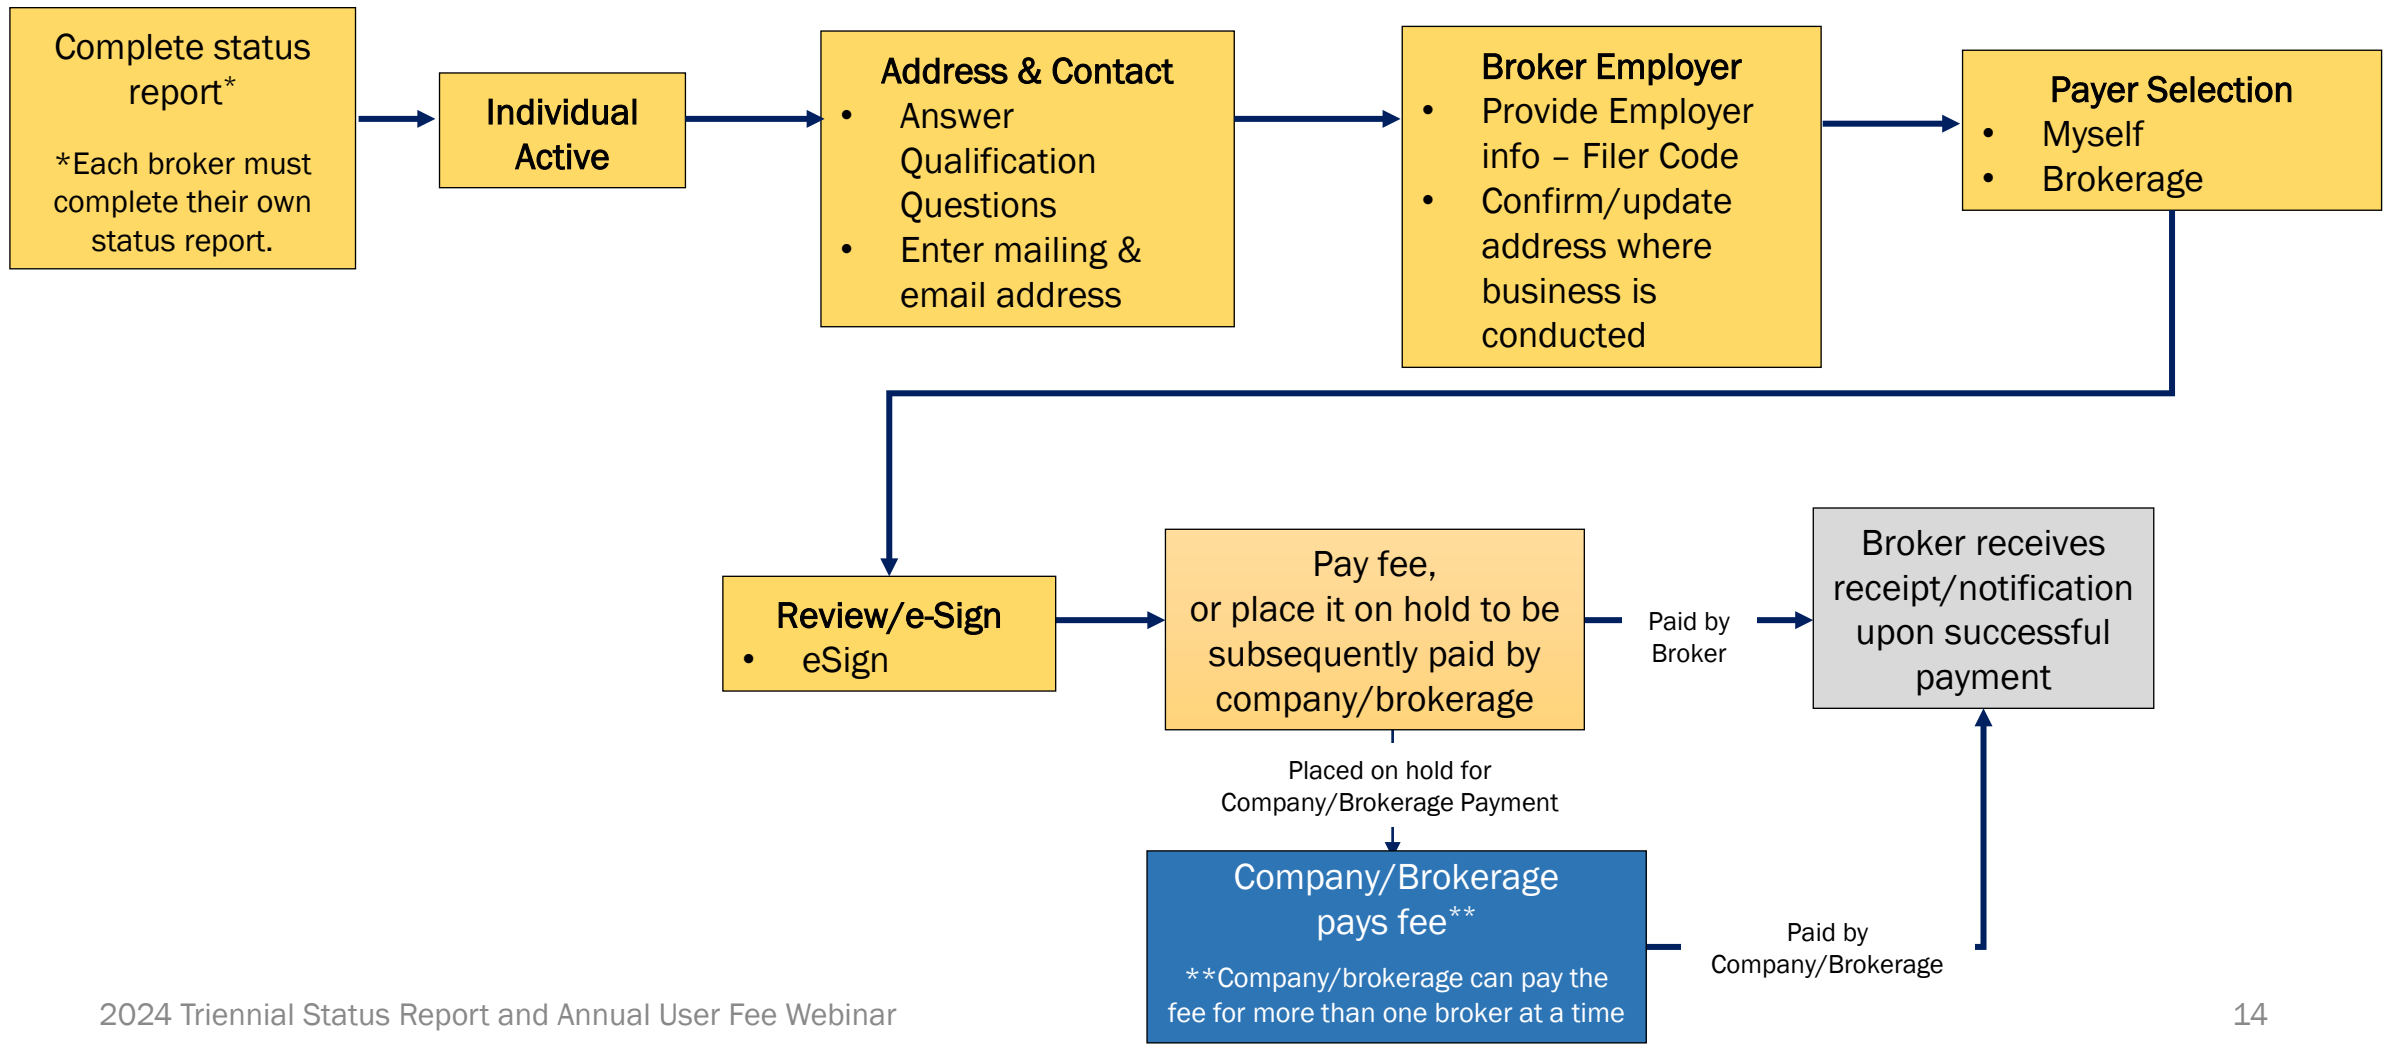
Complete status report*

*Each broker must complete their own status report.

Individual Active

Address & Contact
- Answer Qualification Questions
- Enter mailing & email address

Broker Employer
- Provide Employer info – Filer Code
- Confirm/update address where business is conducted

Payer Selection
- Myself
- Brokerage

Review/e-Sign
- eSign

Pay fee, or place it on hold to be subsequently paid by company/brokerage

Paid by Broker

Broker receives receipt/notification upon successful payment

Placed on hold for Company/Brokerage Payment

Company/Brokerage pays fee**

**Company/brokerage can pay the fee for more than one broker at a time

Paid by Company/Brokerage

2024 Triennial Status Report and Annual User Fee Webinar

14